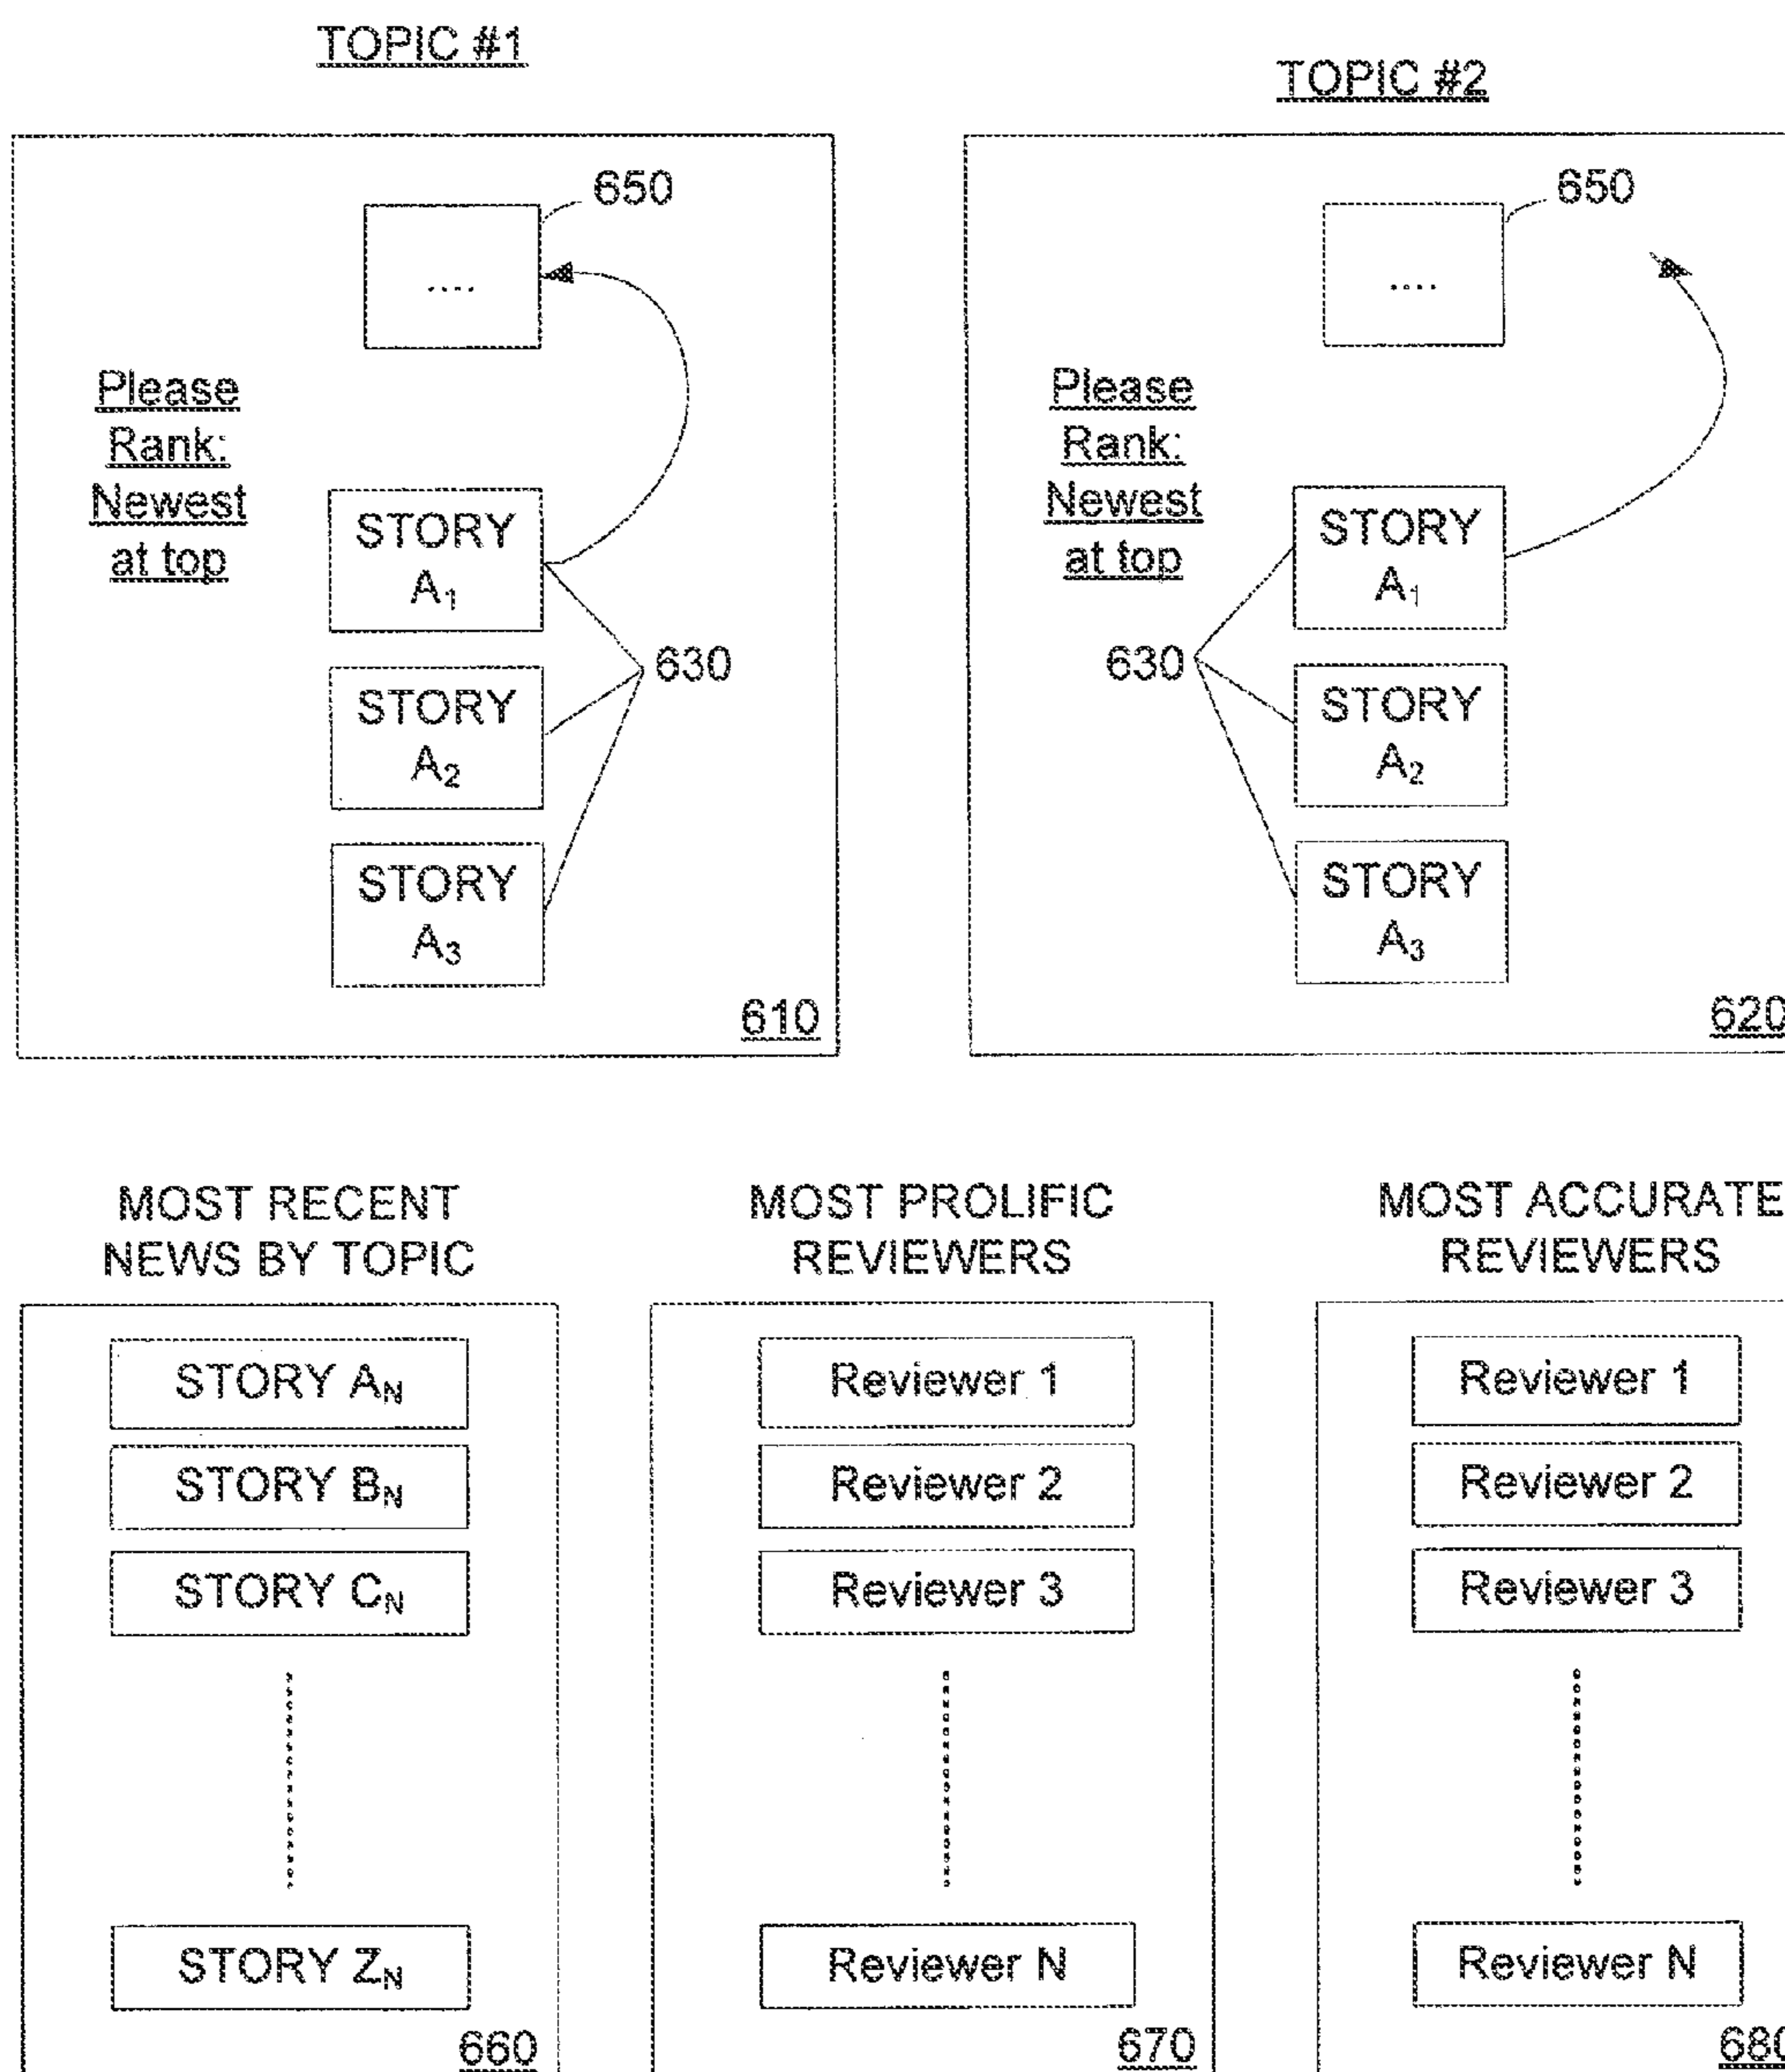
TOPIC #1

650

....

Please Rank: Newest at top

STORY $A_1$

STORY $A_2$

STORY $A_3$

630

610

TOPIC #2

650

....

Please Rank: Newest at top

STORY $A_1$

630

STORY $A_2$

STORY $A_3$

620

MOST RECENT NEWS BY TOPIC

STORY $A_N$

STORY $B_N$

STORY $C_N$

STORY $Z_N$

660

MOST PROLIFIC REVIEWERS

Reviewer 1

Reviewer 2

Reviewer 3

Reviewer N

670

MOST ACCURATE REVIEWERS

Reviewer 1

Reviewer 2

Reviewer 3

Reviewer N

680